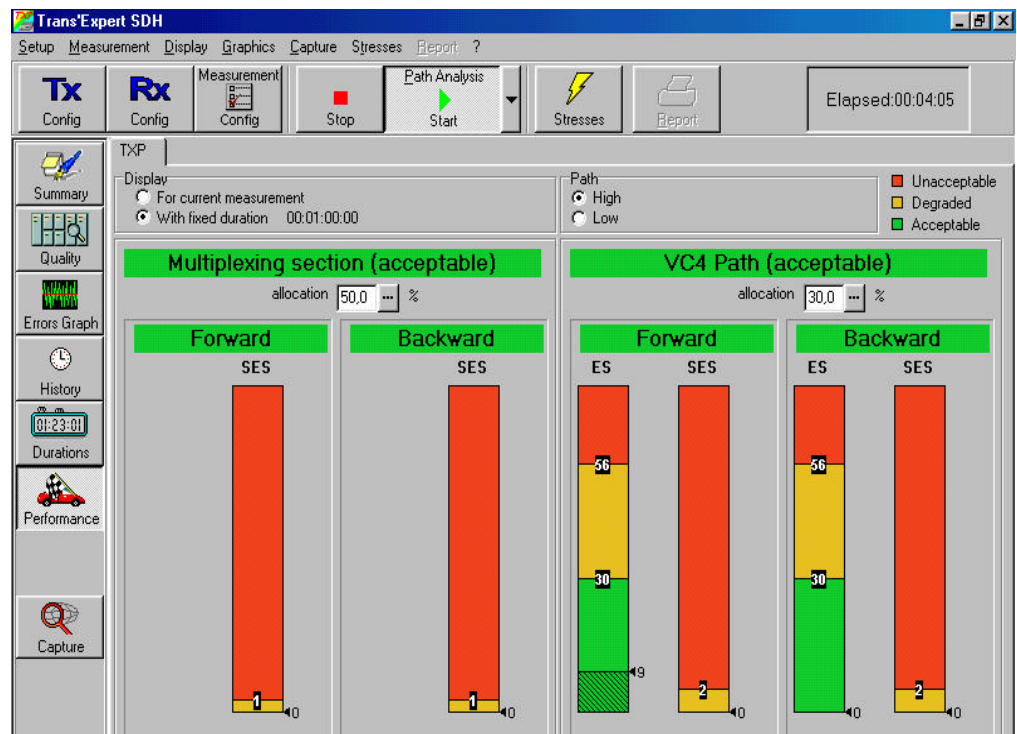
Trans'Expert SDH

Setup Measurement Display Graphics Capture Stresses Report ?

Tx Config
Rx Config
Measurement Config
Stop
Path Analysis Start
Stresses
Report
Elapsed:00:04:05

Summary
Quality
Errors Graph
History
01:23:01
Durations
Performance
Capture

TXP

Display
For current measurement
With fixed duration 00:01:00:00

Path
High
Low

Unacceptable
Degraded
Acceptable

Multiplexing section (acceptable)
allocation 50,0 ... %

Forward
SES
1
0

Backward
SES
1
0

VC4 Path (acceptable)
allocation 30,0 ... %

Forward
ES
56
30
9
SES
2
0

Backward
ES
56
30
0
SES
2
0